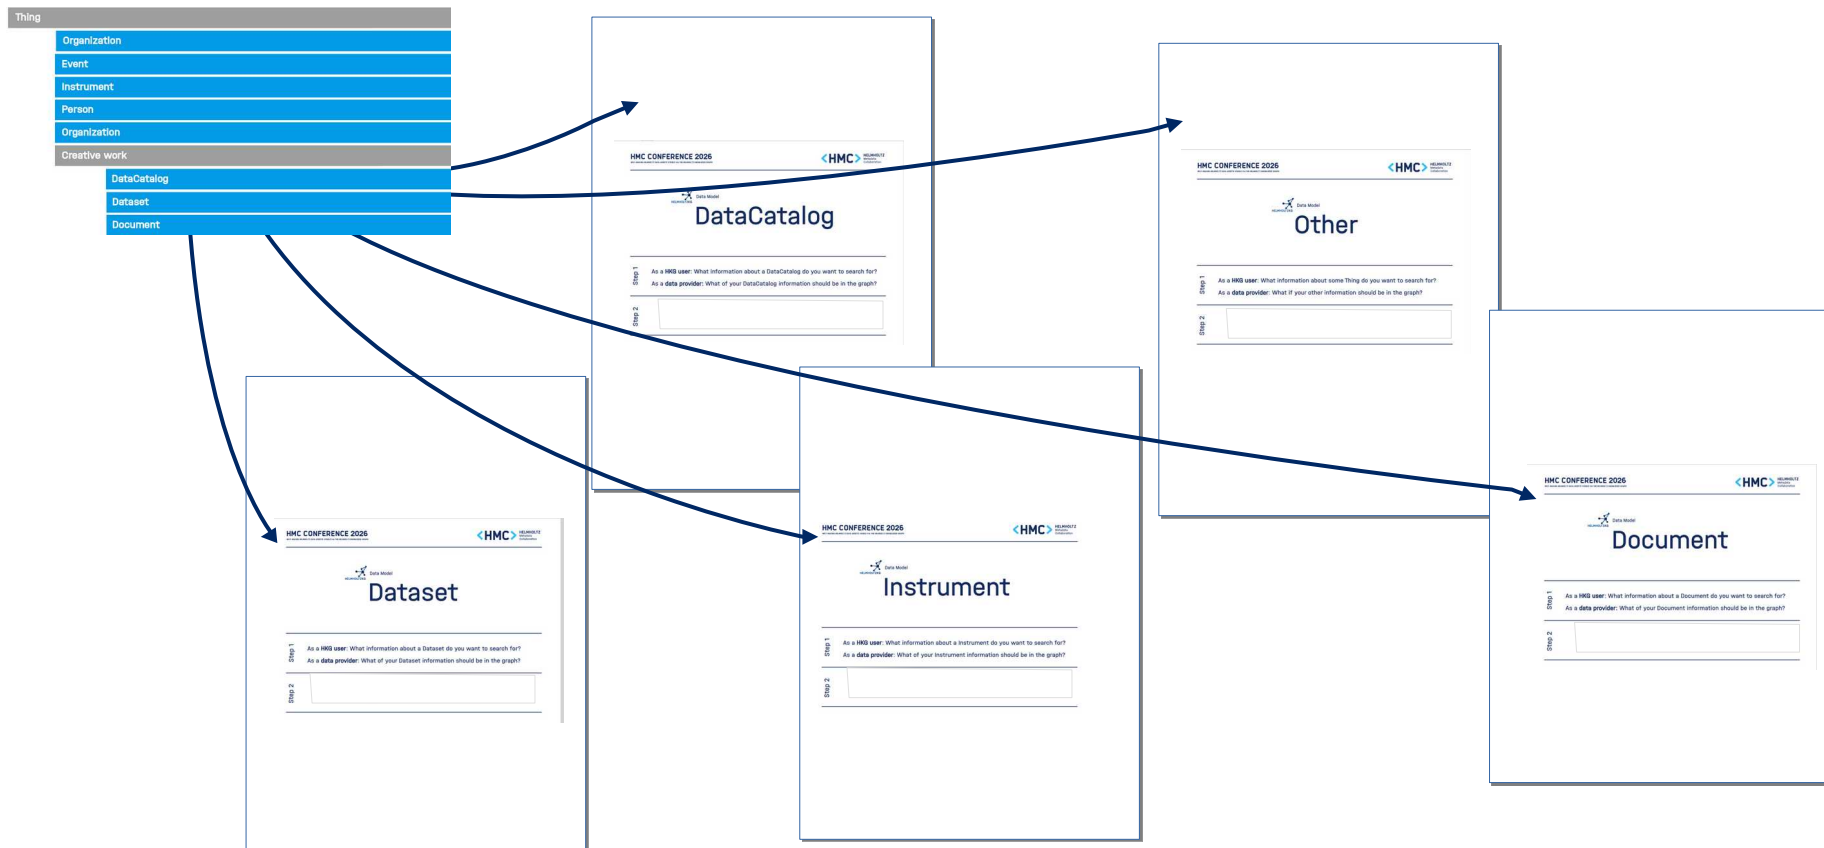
Thing
Organization
Event
Instrument
Person
Organization
Creative work
DataCatalog
Dataset
Document

HMC CONFERENCE 2026
<HMC> HELMHOLTZ
Data Model
DataCatalog
Step 1
As a HKG user: What information about a DataCatalog do you want to search for?
As a data provider: What of your DataCatalog information should be in the graph?
Step 2

HMC CONFERENCE 2026
<HMC> HELMHOLTZ
Data Model
Other
Step 1
As a HKG user: What information about some Thing do you want to search for?
As a data provider: What if your other information should be in the graph?
Step 2

HMC CONFERENCE 2026
<HMC> HELMHOLTZ
Data Model
Dataset
Step 1
As a HKG user: What information about a Dataset do you want to search for?
As a data provider: What of your Dataset information should be in the graph?
Step 2

HMC CONFERENCE 2026
<HMC> HELMHOLTZ
Data Model
Instrument
Step 1
As a HKG user: What information about a Instrument do you want to search for?
As a data provider: What of your Instrument information should be in the graph?
Step 2

HMC CONFERENCE 2026
<HMC> HELMHOLTZ
Data Model
Document
Step 1
As a HKG user: What information about a Document do you want to search for?
As a data provider: What of your Document information should be in the graph?
Step 2